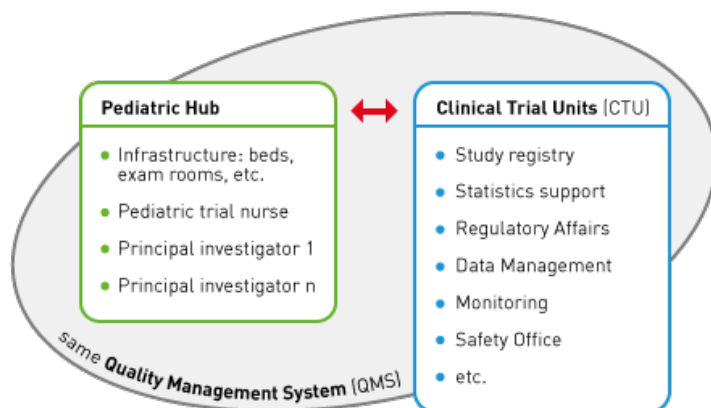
Pediatric Hub

- Infrastructure: beds, exam rooms, etc.
- Pediatric trial nurse
- Principal investigator 1
- Principal investigator n

Clinical Trial Units (CTU)

- Study registry
- Statistics support
- Regulatory Affairs
- Data Management
- Monitoring
- Safety Office
- etc.

same Quality Management System (QMS)